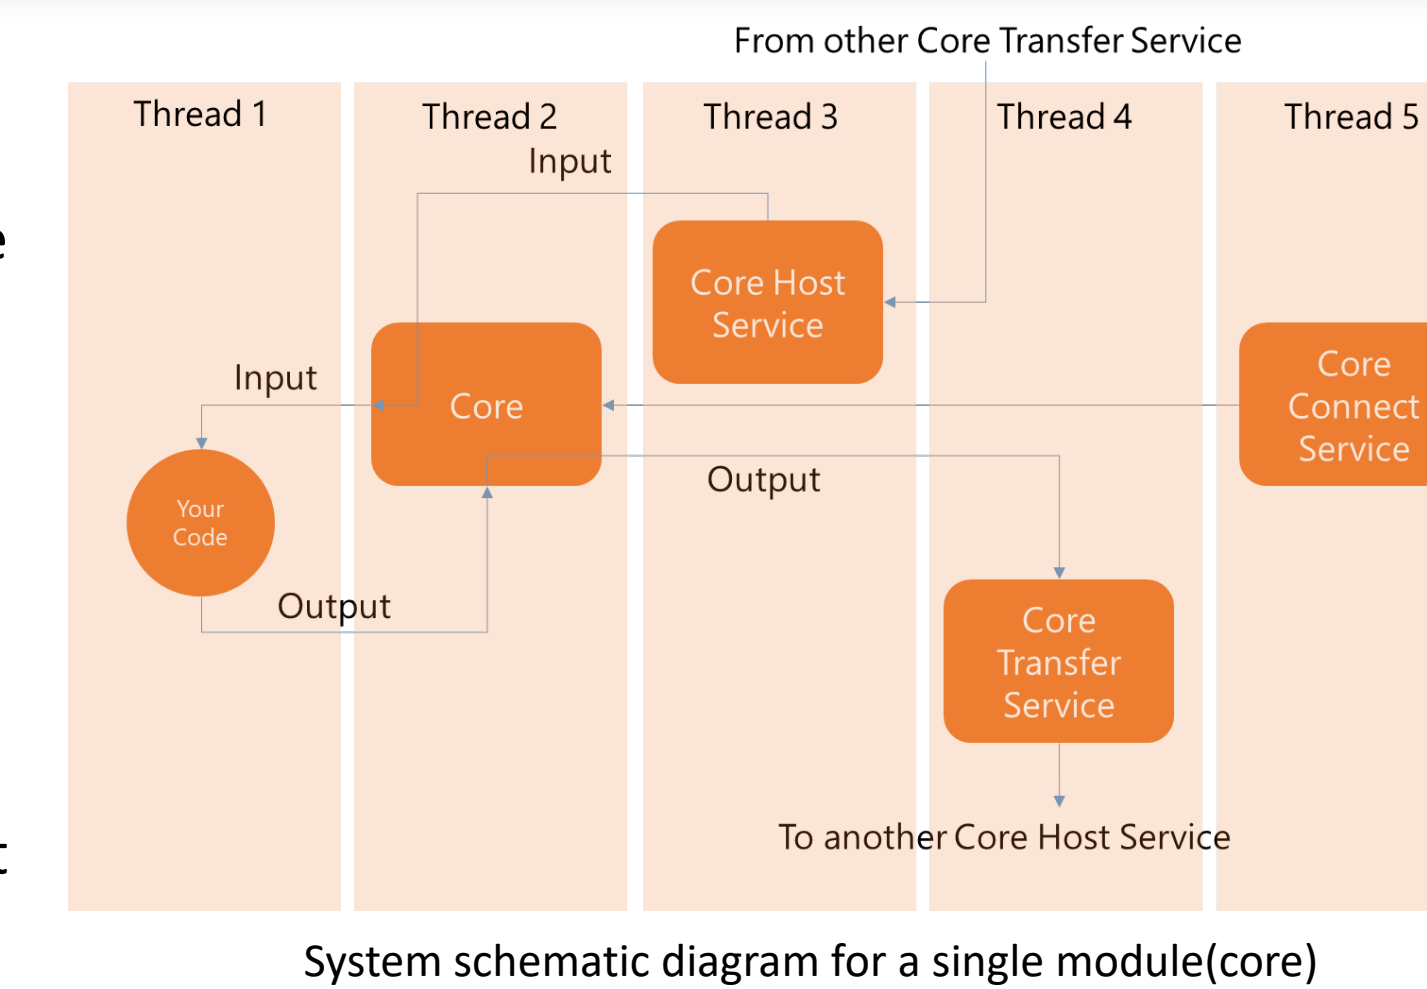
From other Core Transfer Service

Thread 1

Thread 2

Thread 3

Thread 4

Thread 5

Input

Core Host Service

Input

Core

Core Connect Service

Your Code

Output

Output

Core Transfer Service

To another Core Host Service

System schematic diagram for a single module(core)